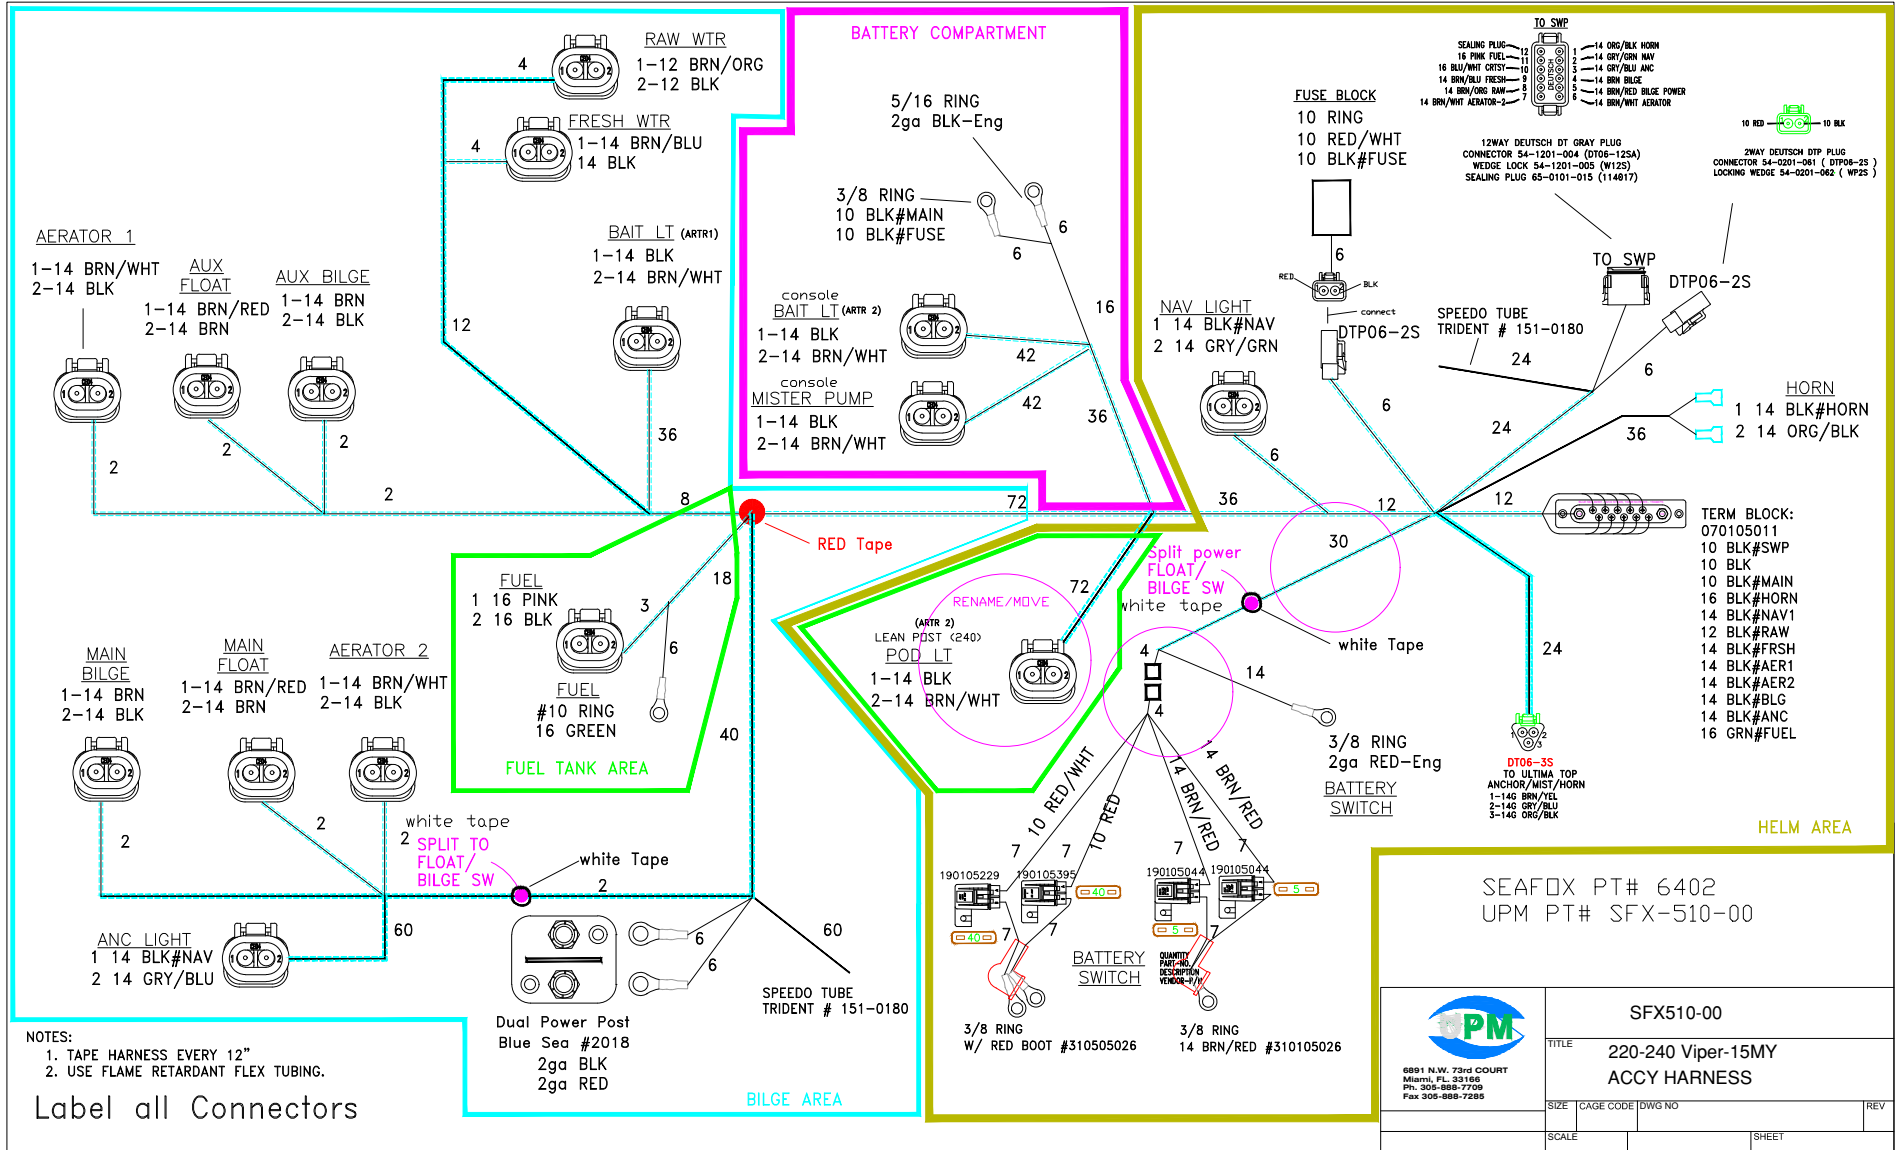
RAW WTR
1-12 BRN/ORG
2-12 BLK

4

FRESH WTR
1-14 BRN/BLU
14 BLK

4

BATTERY COMPARTMENT

5/16 RING
2ga BLK-Eng

3/8 RING
10 BLK#MAIN
10 BLK#FUSE

6
6
16

AERATOR 1
1-14 BRN/WHT
2-14 BLK

AUX FLOAT
1-14 BRN/RED
2-14 BRN

AUX BILGE
1-14 BRN
2-14 BLK

BAIT LT (ARTR1)
1-14 BLK
2-14 BRN/WHT

12
36
2
2
2
2
8

console
BAIT LT (ARTR 2)
1-14 BLK
2-14 BRN/WHT

42

console
MISTER PUMP
1-14 BLK
2-14 BRN/WHT

42
36
72

RED Tape

FUEL
1 16 PINK
2 16 BLK

3
18
6

FUEL
#10 RING
16 GREEN

40

FUEL TANK AREA

MAIN BILGE
1-14 BRN
2-14 BLK

MAIN FLOAT
1-14 BRN/RED
2-14 BRN

AERATOR 2
1-14 BRN/WHT
2-14 BLK

2
2
white tape
2 SPLIT TO FLOAT/ BILGE SW
white Tape
2

ANC LIGHT
1 14 BLK#NAV
2 14 GRY/BLU

60

6
6

Dual Power Post
Blue Sea #2018
2ga BLK
2ga RED

60

SPEEDO TUBE
TRIDENT # 151-0180

BILGE AREA

NOTES:
1. TAPE HARNESS EVERY 12"
2. USE FLAME RETARDANT FLEX TUBING.

Label all Connectors

TO SWP
SEALING PLUG 12
16 PINK FUEL 11
16 BLU/WHT CRTSY 10
14 BRN/BLU FRESH 9
14 BRN/ORG RAW 8
14 BRN/WHT AERATOR-2 7
1 14 ORG/BLK HORN
2 14 GRY/GRN NAV
3 14 GRY/BLU ANC
4 14 BRN BILGE
5 14 BRN/RED BILGE POWER
6 14 BRN/WHT AERATOR
DEUTSCH

12WAY DEUTSCH DT GRAY PLUG
CONNECTOR 54-1201-004 (DT06-12SA)
WEDGE LOCK 54-1201-005 (W12S)
SEALING PLUG 65-0101-015 (114017)

10 RED 10 BLK
2WAY DEUTSCH DTP PLUG
CONNECTOR 54-0201-061 ( DTP06-2S )
LOCKING WEDGE 54-0201-062 ( WP2S )

FUSE BLOCK
10 RING
10 RED/WHT
10 BLK#FUSE

6
RED BLK
connect
DTP06-2S

TO SWP
DTP06-2S

NAV LIGHT
1 14 BLK#NAV
2 14 GRY/GRN

SPEEDO TUBE
TRIDENT # 151-0180

24
6
6
24

HORN
1 14 BLK#HORN
2 14 ORG/BLK

36
6
36
12
12

TERM BLOCK:
070105011
10 BLK#SWP
10 BLK
10 BLK#MAIN
16 BLK#HORN
14 BLK#NAV1
12 BLK#RAW
14 BLK#FRSH
14 BLK#AER1
14 BLK#AER2
14 BLK#BLG
14 BLK#ANC
16 GRN#FUEL

30

Split power FLOAT/ BILGE SW
white tape
white Tape

72
RENAME/MOVE
(ARTR 2)
LEAN POST (240)
POD LT
1-14 BLK
2-14 BRN/WHT

4
4
14

3/8 RING
2ga RED-Eng
BATTERY SWITCH

24

DT06-3S
TO ULTIMA TOP
ANCHOR/MIST/HORN
1-14G BRN/YEL
2-14G GRY/BLU
3-14G ORG/BLK

HELM AREA

10 RED/WHT
10 RED
14 BRN/RED
4 BRN/RED
7
7
7
7

190105229
190105395
190105044
190105044
40
40
5
5
7
7
7

BATTERY SWITCH
QUANTITY PART-NO. DESCRIPTION VENDOR-P/N

3/8 RING
W/ RED BOOT #310505026

3/8 RING
14 BRN/RED #310105026

SEAFOX PT# 6402
UPM PT# SFX-510-00

UPM
6891 N.W. 73rd COURT
Miami, FL. 33166
Ph. 305-888-7709
Fax 305-888-7285

SFX510-00
TITLE
220-240 Viper-15MY
ACCY HARNESS
SIZE
CAGE CODE
DWG NO
REV
SCALE
SHEET